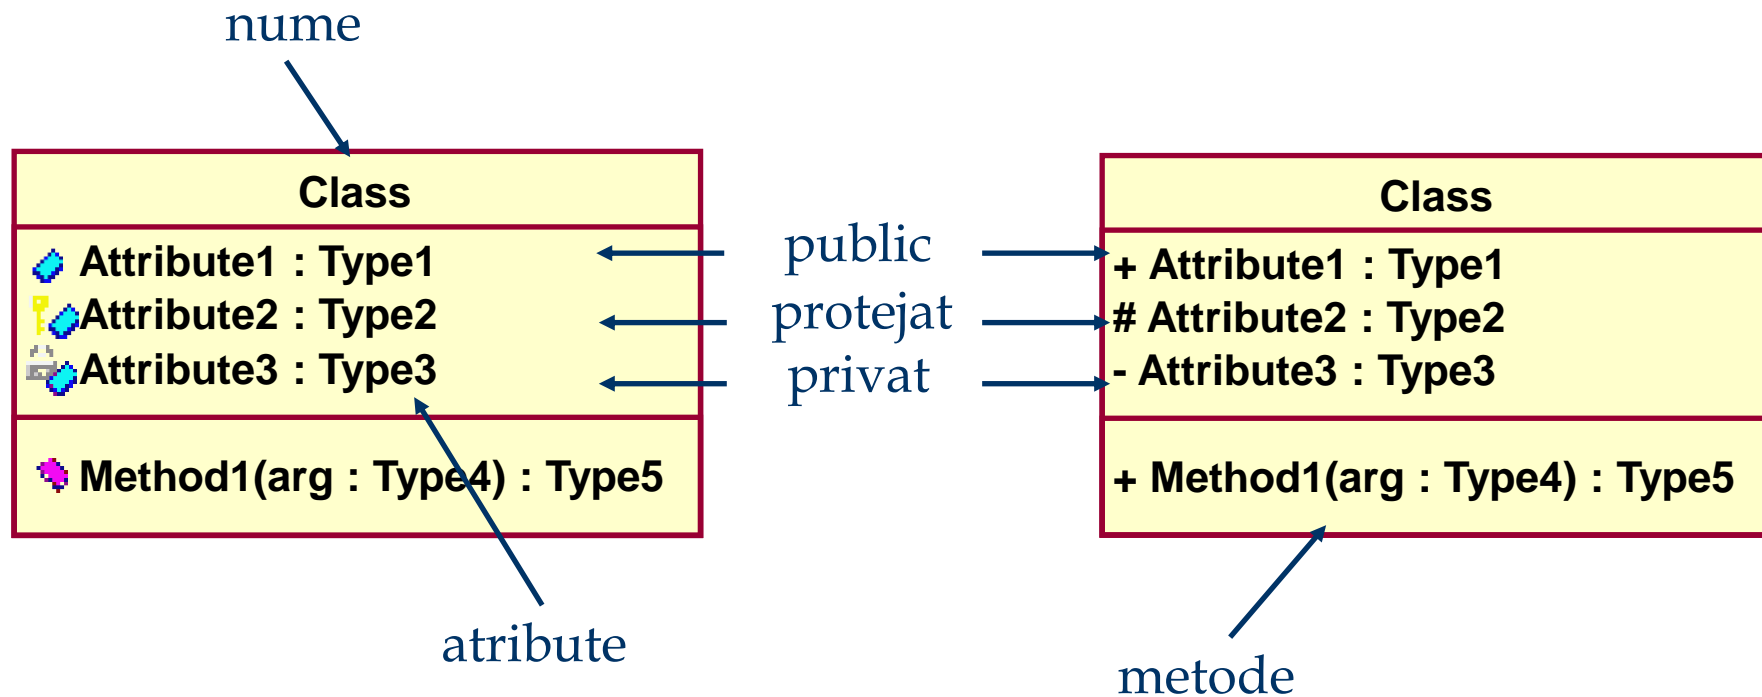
nume

Class

Attribute1 : Type1
Attribute2 : Type2
Attribute3 : Type3

Method1(arg : Type4) : Type5

public
protejat
privat

Class

+ Attribute1 : Type1
# Attribute2 : Type2
- Attribute3 : Type3

+ Method1(arg : Type4) : Type5

atribute

metode